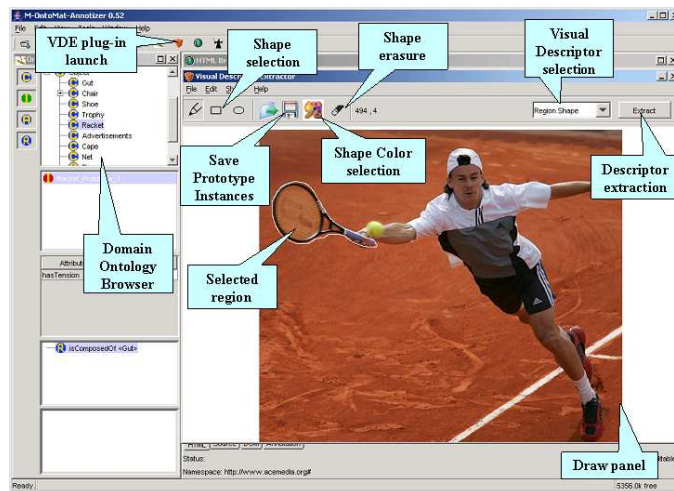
M-OntoMat-Annotizer 0.52

File

Help

VDE plug-in launch

Shape selection

Shape erasure

Visual Descriptor selection

HTML Br

Visual Descr

Extractor

File Edit S

Help

494 , 4

Region Shape

Extract

Gut

Chair

Shoe

Trophy

Racket

Advertisements

Cape

Net

Save Prototype Instances

Shape Color selection

Descriptor extraction

Racket_Proto

Domain Ontology Browser

Attribut

hasTension

Selected region

isComposedOf <Gut>

HTML Source

Status:

Namespace: http://www.acemedia.org#

Draw panel

Ready

5356.0k free